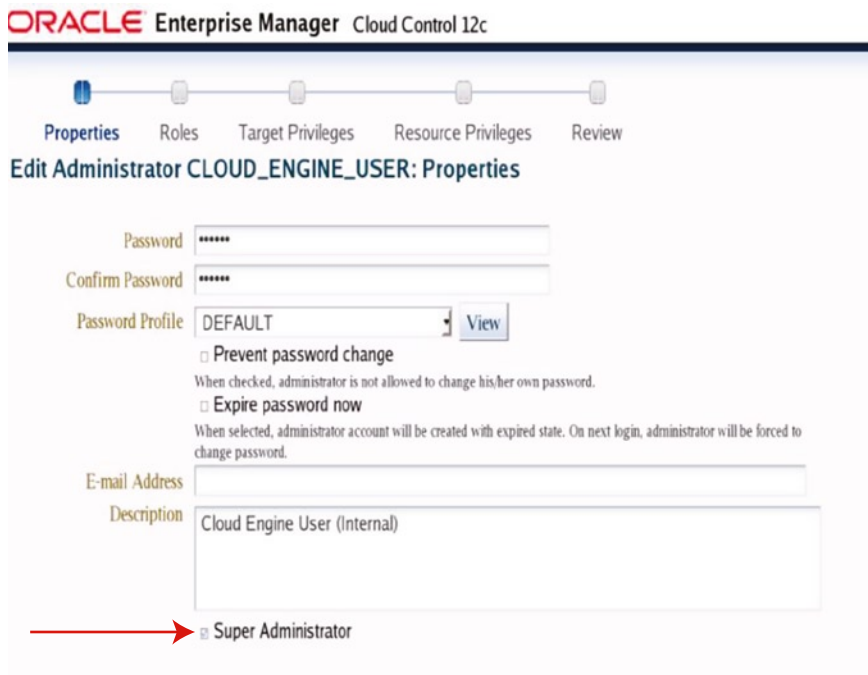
ORACLE Enterprise Manager Cloud Control 12c

Properties Roles Target Privileges Resource Privileges Review

Edit Administrator CLOUD_ENGINE_USER: Properties

Password ••••••

Confirm Password ••••••

Password Profile DEFAULT View

Prevent password change

When checked, administrator is not allowed to change his/her own password.

Expire password now

When selected, administrator account will be created with expired state. On next login, administrator will be forced to change password.

E-mail Address

Description Cloud Engine User (Internal)

Super Administrator